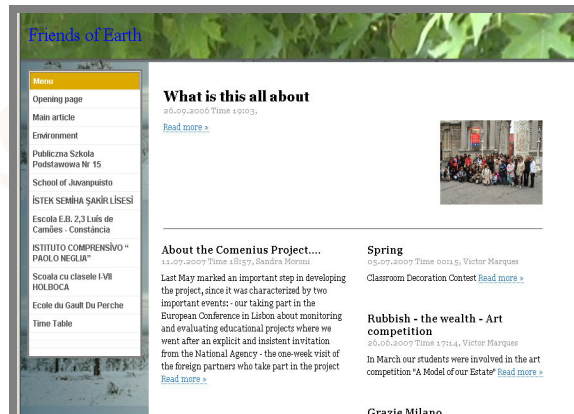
Friends of Earth

Menu
Opening page
Main article
Environment
Publiczna Szkoła Podstawowa Nr 15
School of Juvanpuisto
İSTEK SEMİHA ŞAKİR LİSESİ
Escola E.B. 2,3 Luís de Camões - Constância
ISTITUTO COMPRENSIVO " PAOLO NEGLIA"
Scoala cu clasele I-VII HOLBOCA
Ecole du Gault Du Perche
Time Table

What is this all about
26.09.2006 Time 19:03,
Read more »

About the Comenius Project....
11.07.2007 Time 18:57, Sandra Moroni
Last May marked an important step in developing the project, since it was characterized by two important events: - our taking part in the European Conference in Lisbon about monitoring and evaluating educational projects where we went after an explicit and insistent invitation from the National Agency - the one-week visit of the foreign partners who take part in the project
Read more »

Spring
05.07.2007 Time 00:15, Victor Marques
Classroom Decoration Contest Read more »

Rubbish - the wealth - Art competition
26.06.2007 Time 17:14, Victor Marques
In March our students were involved in the art competition "A Model of our Estate" Read more »

Grazie Milano